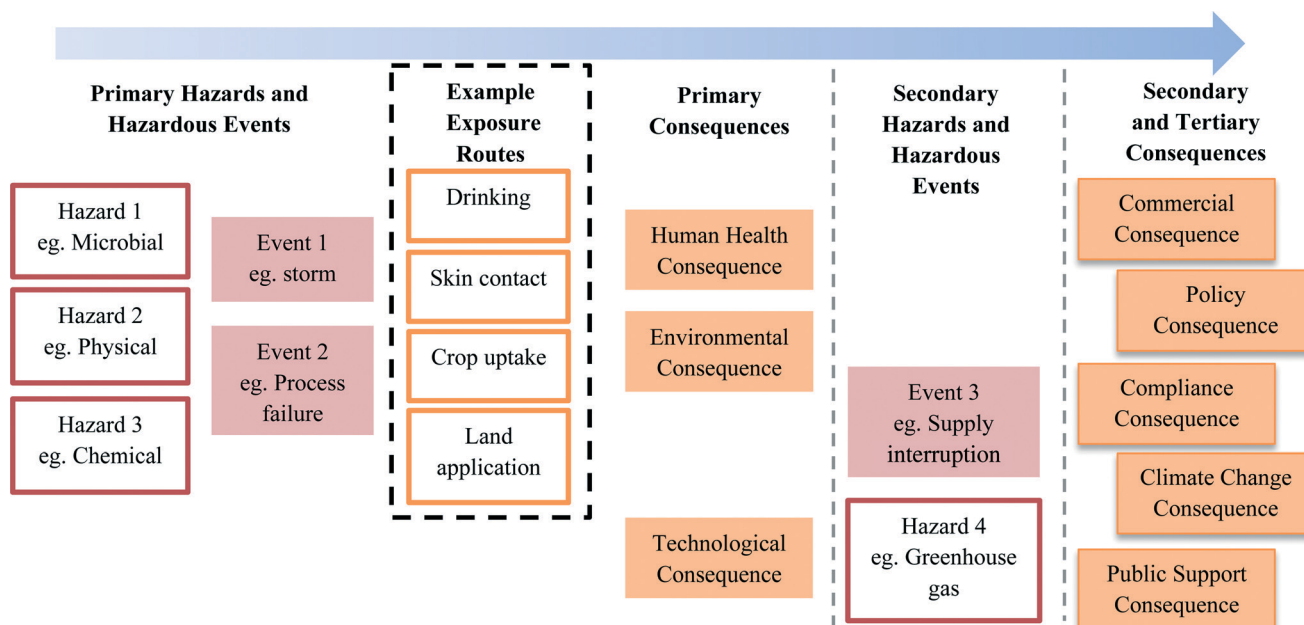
Primary Hazards and Hazardous Events

Hazard 1
eg. Microbial

Hazard 2
eg. Physical

Hazard 3
eg. Chemical

Event 1
eg. storm

Event 2
eg. Process failure

Example Exposure Routes

Drinking

Skin contact

Crop uptake

Land application

Primary Consequences

Human Health Consequence

Environmental Consequence

Technological Consequence

Secondary Hazards and Hazardous Events

Event 3
eg. Supply interruption

Hazard 4
eg. Greenhouse gas

Secondary and Tertiary Consequences

Commercial Consequence

Policy Consequence

Compliance Consequence

Climate Change Consequence

Public Support Consequence